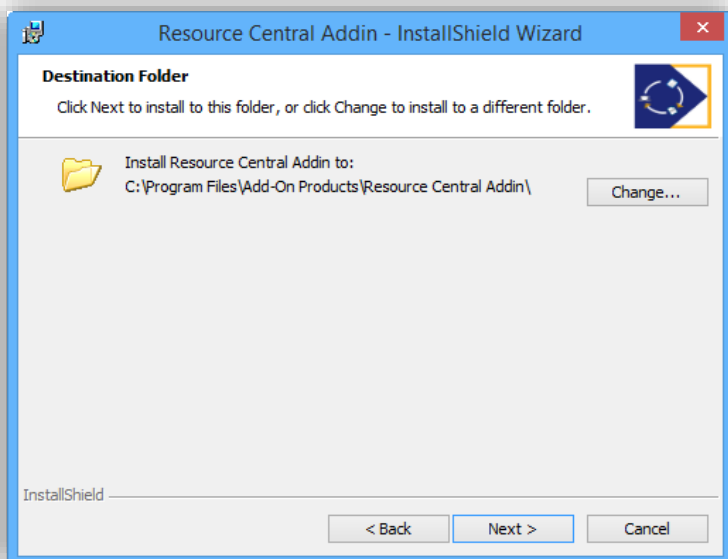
Resource Central Addin - InstallShield Wizard

Destination Folder

Click Next to install to this folder, or click Change to install to a different folder.

Install Resource Central Addin to:
C:\Program Files\Add-On Products\Resource Central Addin\

Change...

InstallShield

< Back

Next >

Cancel